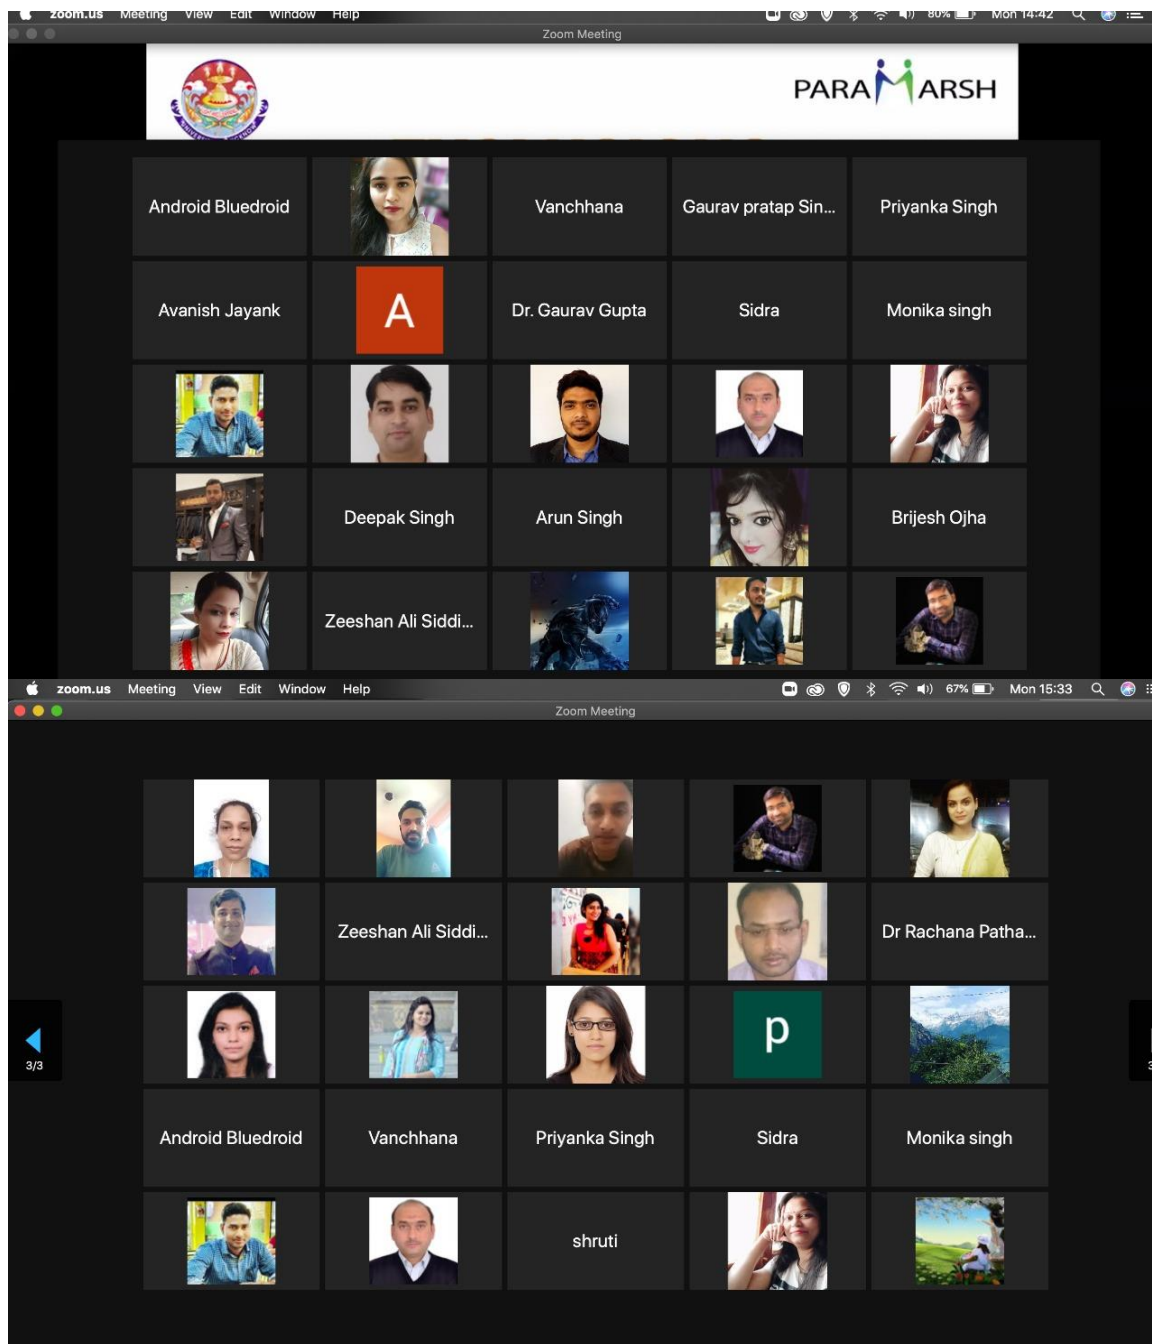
zoom.us Meeting View Edit Window Help
80% Mon 14:42
Zoom Meeting

PARAMARSH

Android Bluedroid

Vanchhana

Gaurav pratap Sin...

Priyanka Singh

Avanish Jayank

A

Dr. Gaurav Gupta

Sidra

Monika singh

Deepak Singh

Arun Singh

Brijesh Ojha

Zeeshan Ali Siddi...

zoom.us Meeting View Edit Window Help
67% Mon 15:33
Zoom Meeting

Zeeshan Ali Siddi...

Dr Rachana Patha...

3/3

p

Android Bluedroid

Vanchhana

Priyanka Singh

Sidra

Monika singh

shruti